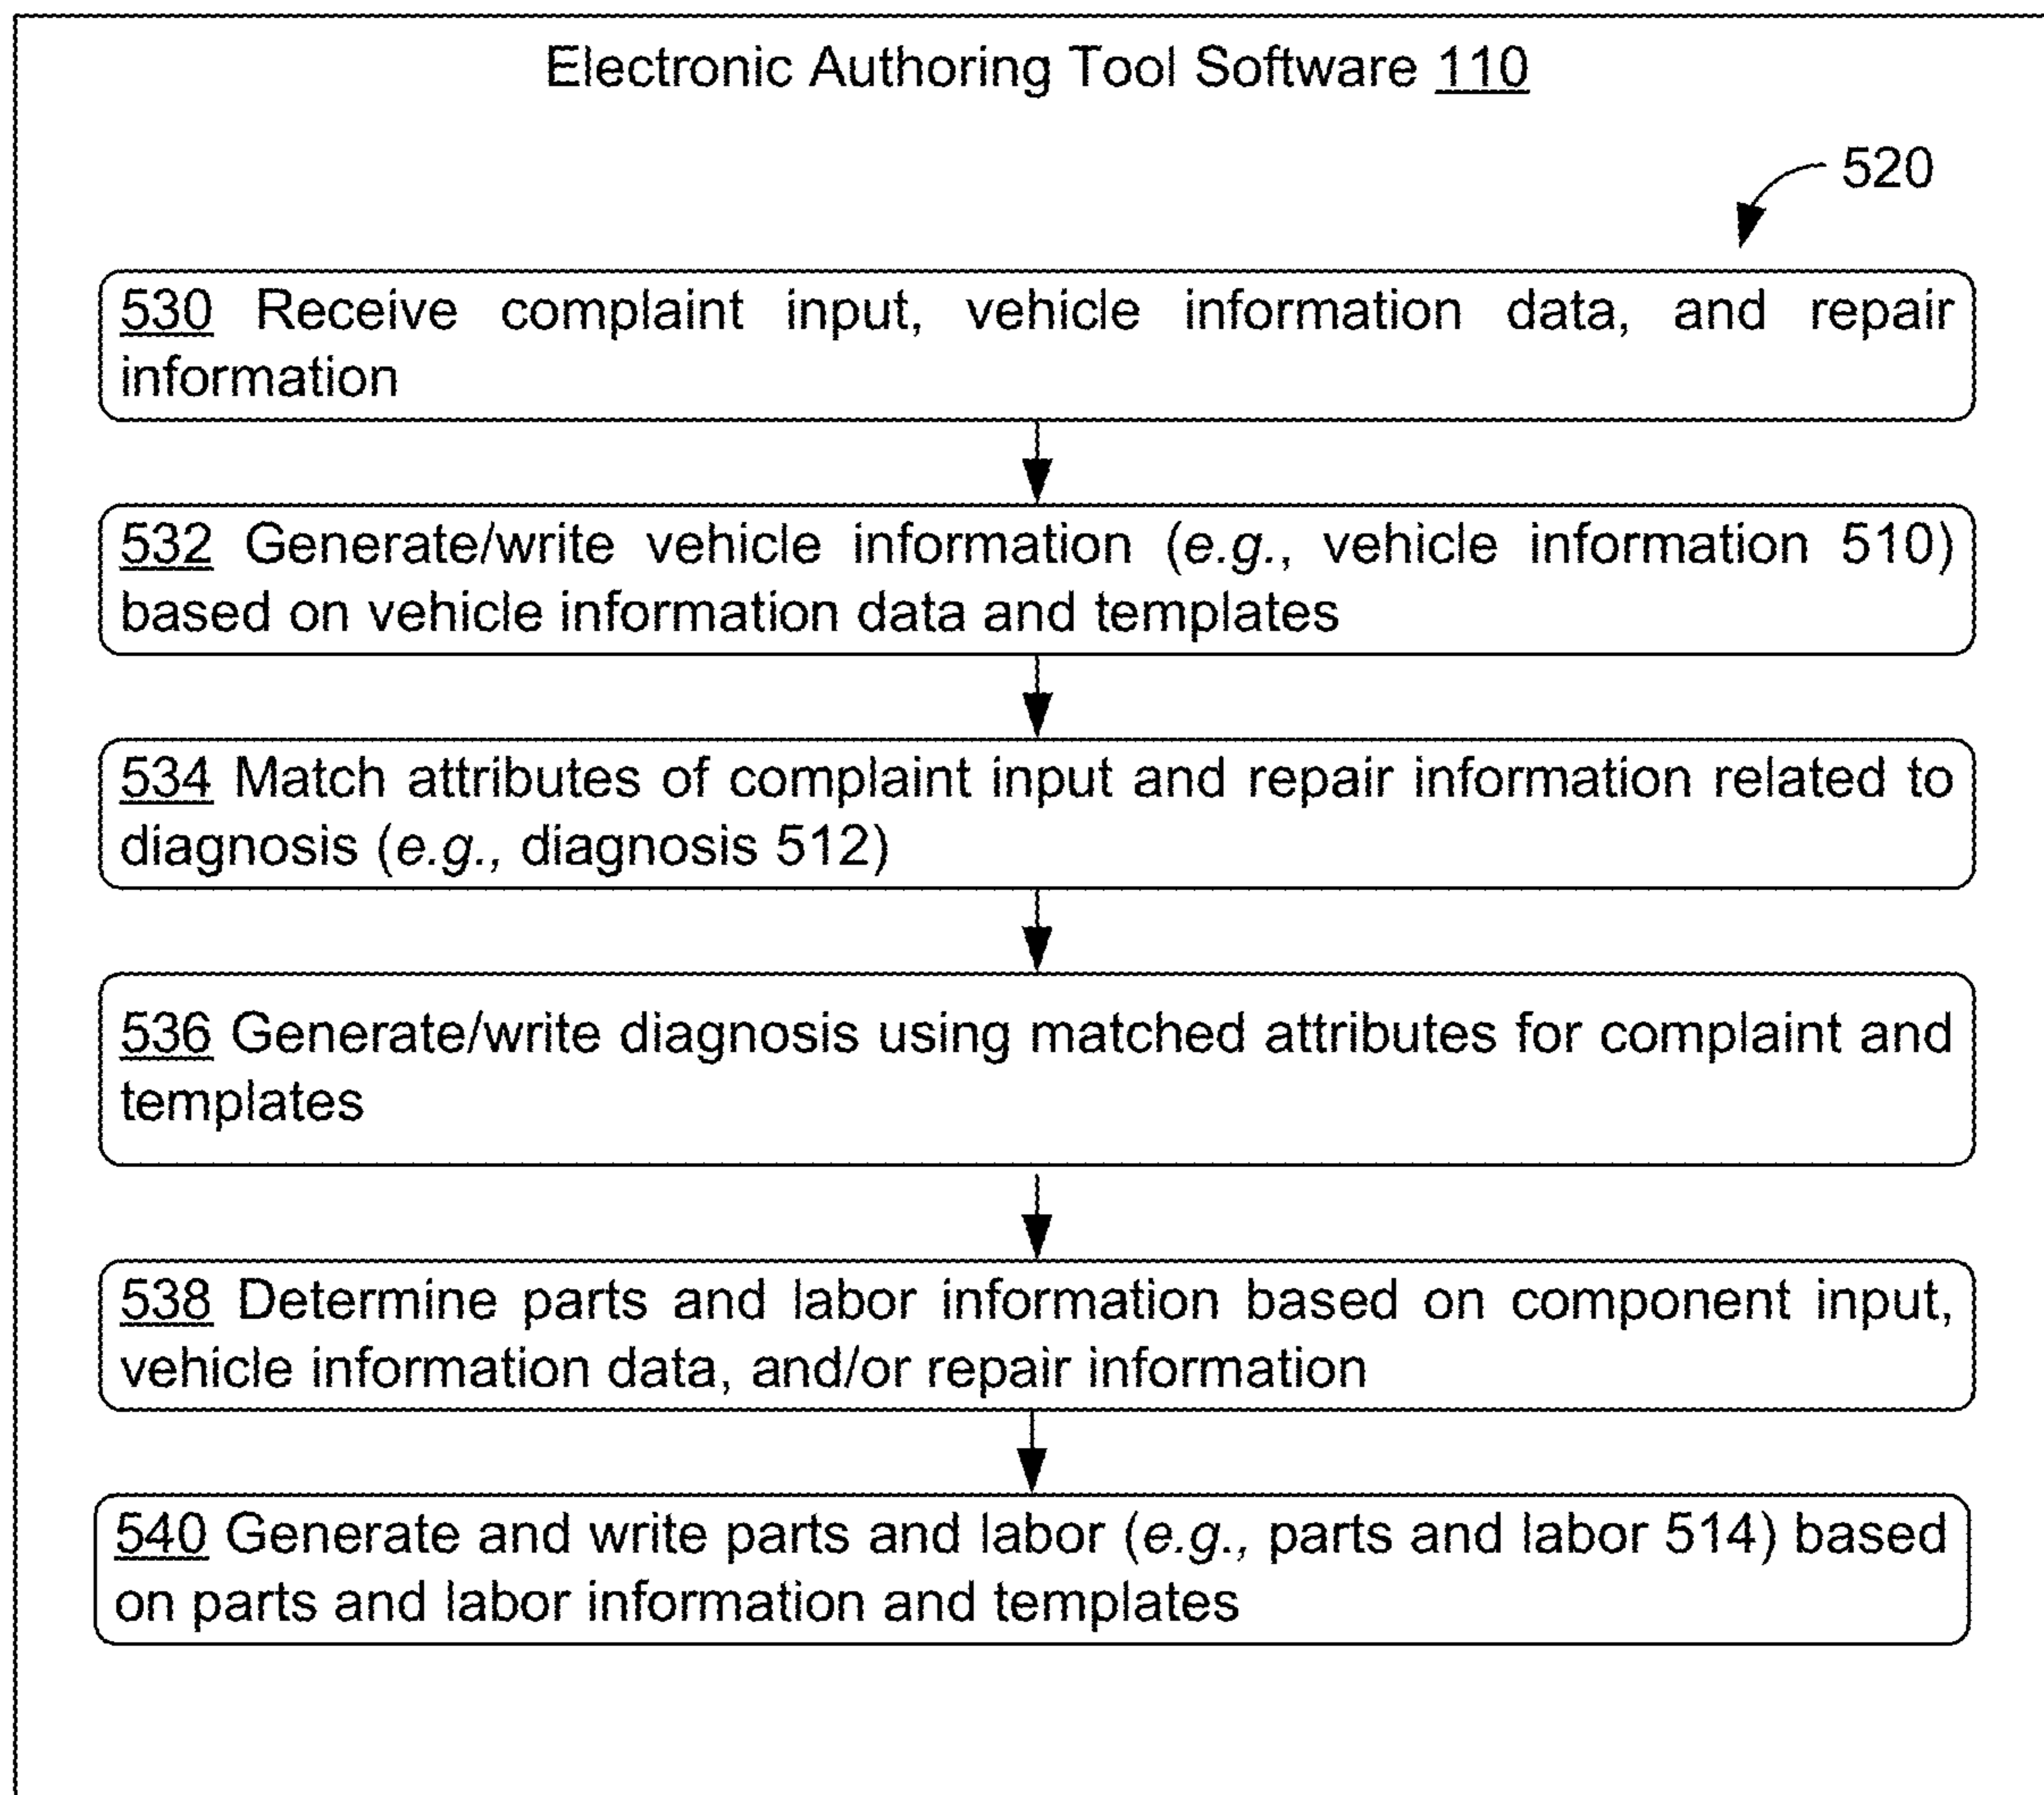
Electronic Authoring Tool Software 110

520

530 Receive complaint input, vehicle information data, and repair information

532 Generate/write vehicle information (e.g., vehicle information 510) based on vehicle information data and templates

534 Match attributes of complaint input and repair information related to diagnosis (e.g., diagnosis 512)

536 Generate/write diagnosis using matched attributes for complaint and templates

538 Determine parts and labor information based on component input, vehicle information data, and/or repair information

540 Generate and write parts and labor (e.g., parts and labor 514) based on parts and labor information and templates